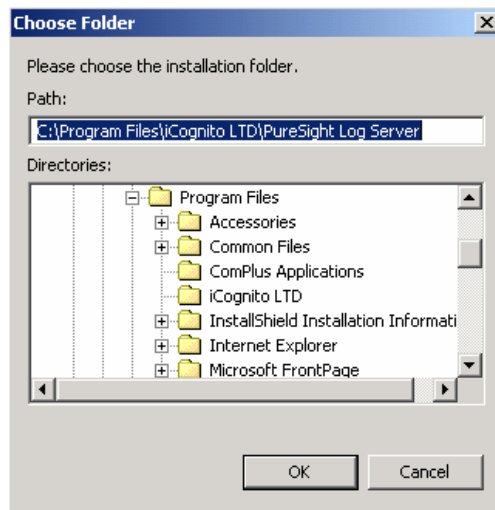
Choose Folder

Please choose the installation folder.

Path:

C:\Program Files\iCognito LTD\PureSight Log Server

Directories:

Program Files
Accessories
Common Files
ComPlus Applications
iCognito LTD
InstallShield Installation Informati
Internet Explorer
Microsoft FrontPage

OK
Cancel